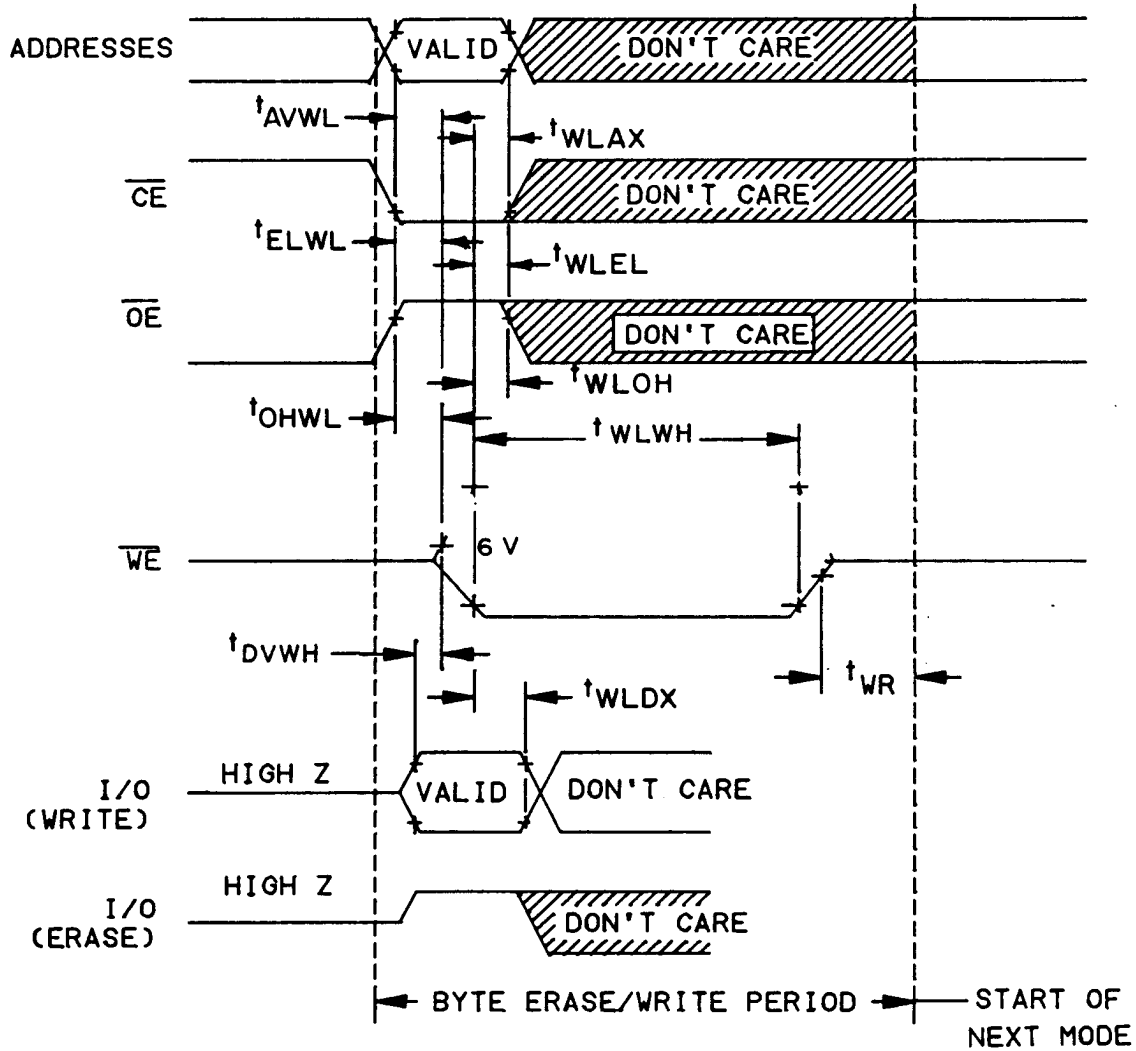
ADDRESSES

VALID

DON'T CARE

$t_{AVWL}$

$t_{WLAX}$

$\overline{CE}$

DON'T CARE

$t_{ELWL}$

$t_{WLEL}$

$\overline{OE}$

DON'T CARE

$t_{WLOH}$

$t_{OHWL}$

$t_{WLWH}$

$\overline{WE}$

6 V

$t_{DVWH}$

$t_{WR}$

$t_{WLDX}$

I/O (WRITE)

HIGH Z

VALID

DON'T CARE

I/O (ERASE)

HIGH Z

DON'T CARE

BYTE ERASE/WRITE PERIOD

START OF NEXT MODE